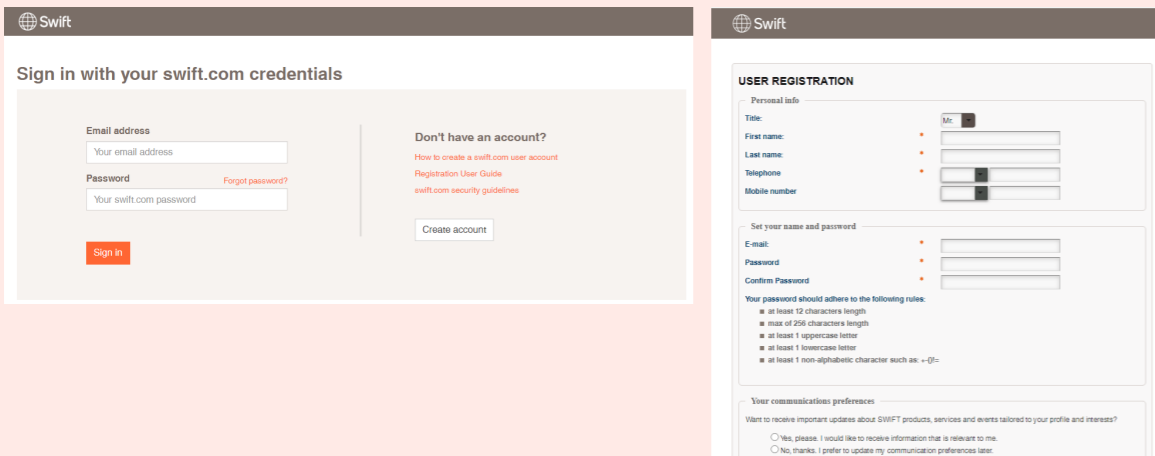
Swift

Sign in with your swift.com credentials

Email address

Your email address

Password

Forgot password?

Your swift.com password

Sign in

Don't have an account?

How to create a swift.com user account

Registration User Guide

swift.com security guidelines

Create account

Swift

USER REGISTRATION

Personal info

Title: Mr.

First name: *

Last name: *

Telephone *

Mobile number

Set your name and password

E-mail: *

Password *

Confirm Password *

Your password should adhere to the following rules:

at least 12 characters length

max of 256 characters length

at least 1 uppercase letter

at least 1 lowercase letter

at least 1 non-alphabetic character such as: +-()!=

Your communications preferences

Want to receive important updates about SWIFT products, services and events tailored to your profile and interests?

Yes, please. I would like to receive information that is relevant to me.

No, thanks. I prefer to update my communication preferences later.